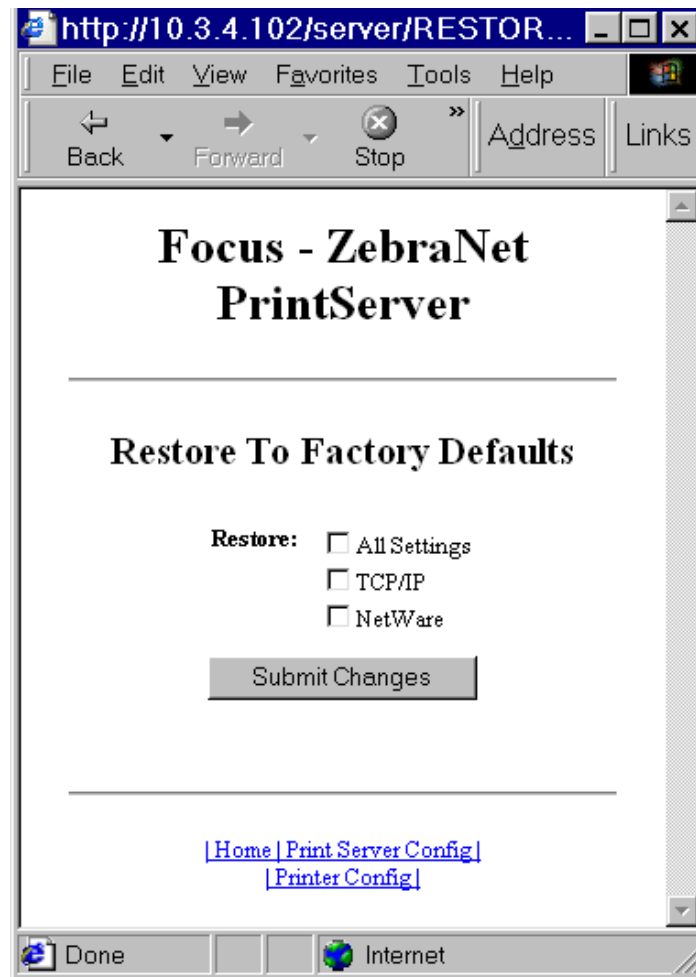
http://10.3.4.102/server/RESTOR...

File Edit View Favorites Tools Help

Back Forward Stop » Address Links

# Focus - ZebraNet PrintServer

## Restore To Factory Defaults

Restore: All Settings
TCP/IP
NetWare

Submit Changes

| Home | Print Server Config |
| Printer Config |

Done Internet